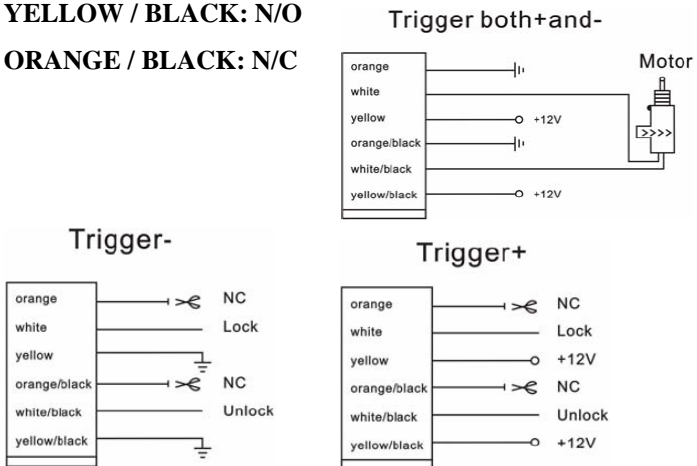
YELLOW / BLACK: N/O

ORANGE / BLACK: N/C

Trigger both+and-

orange
white
yellow
orange/black
white/black
yellow/black

+12V
+12V

Motor

Trigger-

orange
white
yellow
orange/black
white/black
yellow/black

NC
Lock
NC
Unlock

Trigger+

orange
white
yellow
orange/black
white/black
yellow/black

NC
Lock
+12V
NC
Unlock
+12V